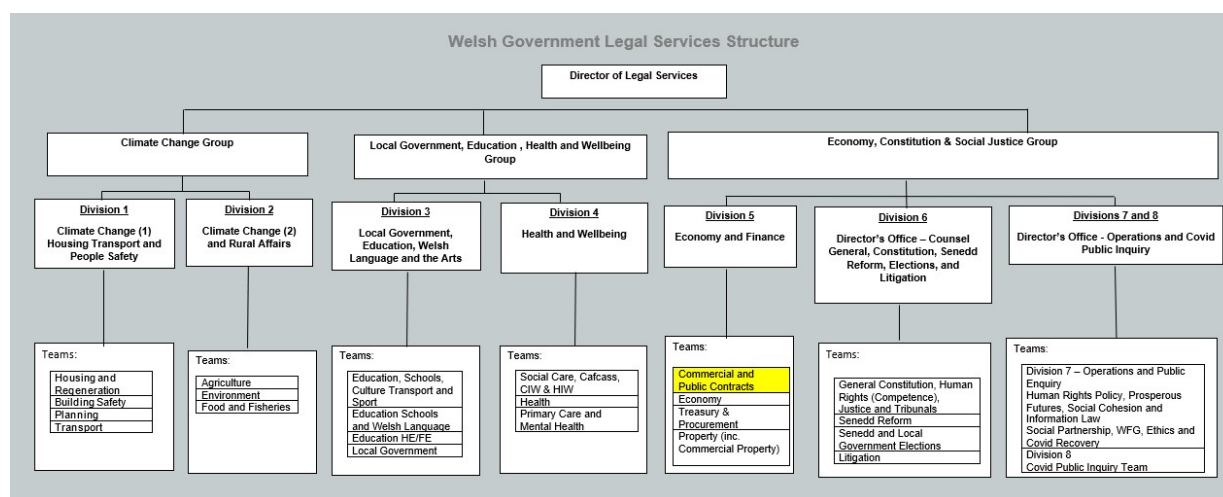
Welsh Government Legal Services Structure

Director of Legal Services

Climate Change Group

Local Government, Education , Health and Wellbeing Group

Economy, Constitution & Social Justice Group

Division 1
Climate Change (1) Housing Transport and People Safety

Division 2
Climate Change (2) and Rural Affairs

Division 3
Local Government, Education, Welsh Language and the Arts

Division 4
Health and Wellbeing

Division 5
Economy and Finance

Division 6
Director's Office – Counsel General, Constitution, Senedd Reform, Elections, and Litigation

Divisions 7 and 8
Director's Office - Operations and Covid Public Inquiry

Teams:
Housing and Regeneration
Building Safety
Planning
Transport

Teams:
Agriculture
Environment
Food and Fisheries

Teams:
Education, Schools, Culture Transport and Sport
Education Schools and Welsh Language
Education HE/FE
Local Government

Teams:
Social Care, Cafcass, CIW & HIW
Health
Primary Care and Mental Health

Teams:
Commercial and Public Contracts
Economy
Treasury & Procurement
Property (inc. Commercial Property)

Teams:
General Constitution, Human Rights (Competence), Justice and Tribunals
Senedd Reform
Senedd and Local Government Elections
Litigation

Teams:
Division 7 – Operations and Public Enquiry
Human Rights Policy, Prosperous Futures, Social Cohesion and Information Law
Social Partnership, WFG, Ethics and Covid Recovery
Division 8
Covid Public Inquiry Team